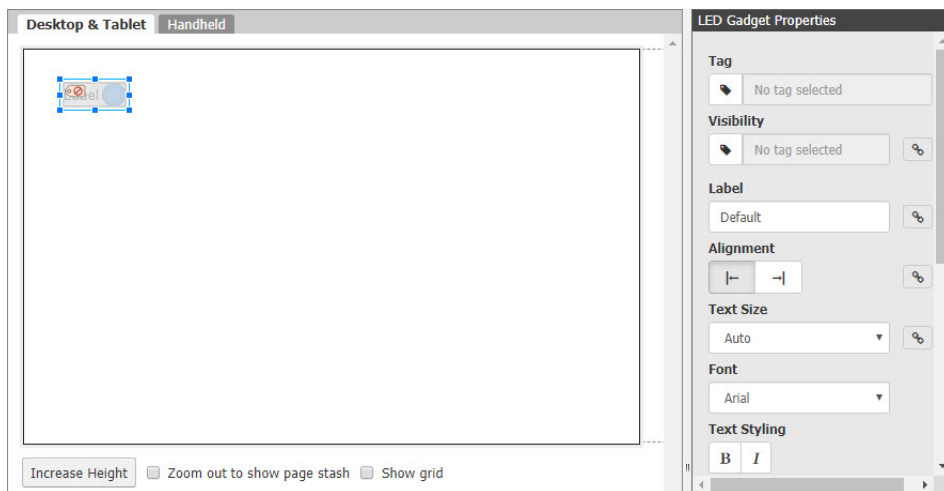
Desktop & Tablet
Handheld

Label

Increase Height
Zoom out to show page stash
Show grid

LED Gadget Properties

Tag
No tag selected

Visibility
No tag selected

Label
Default

Alignment
|← →|

Text Size
Auto

Font
Arial

Text Styling
B
I